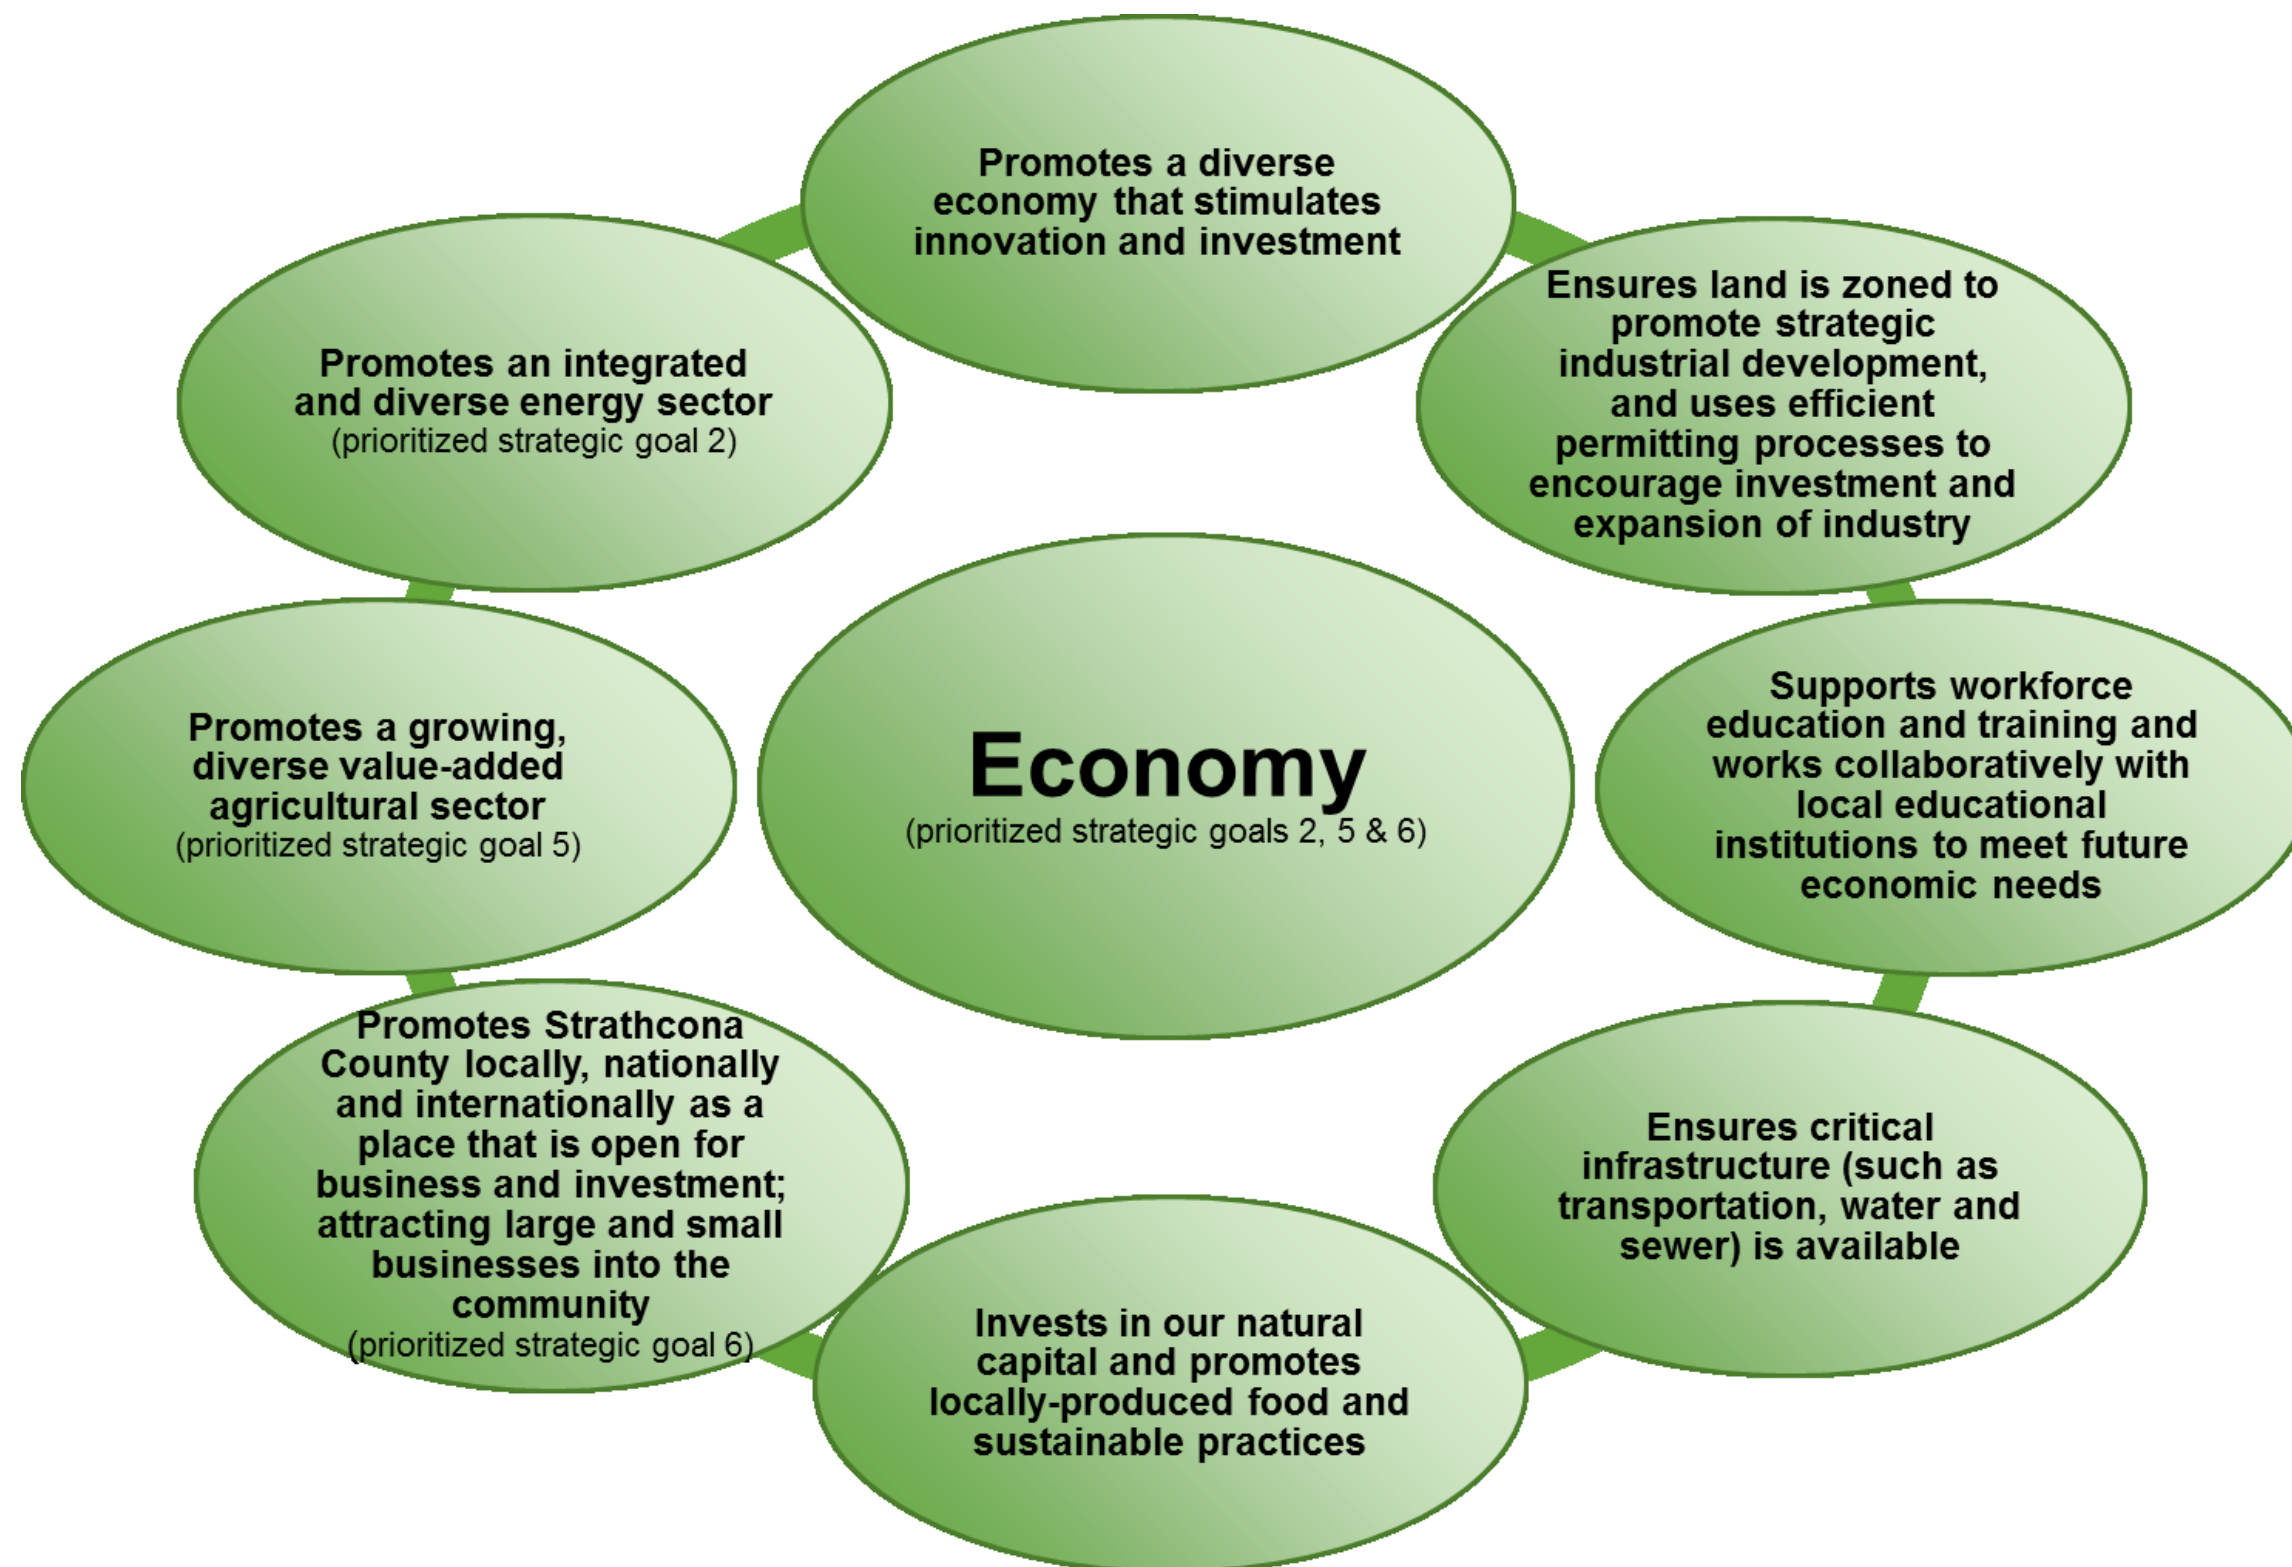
Economy
(prioritized strategic goals 2, 5 & 6)

Promotes a diverse economy that stimulates innovation and investment

Ensures land is zoned to promote strategic industrial development, and uses efficient permitting processes to encourage investment and expansion of industry

Supports workforce education and training and works collaboratively with local educational institutions to meet future economic needs

Ensures critical infrastructure (such as transportation, water and sewer) is available

Invests in our natural capital and promotes locally-produced food and sustainable practices

Promotes Strathcona County locally, nationally and internationally as a place that is open for business and investment; attracting large and small businesses into the community
(prioritized strategic goal 6)

Promotes a growing, diverse value-added agricultural sector
(prioritized strategic goal 5)

Promotes an integrated and diverse energy sector
(prioritized strategic goal 2)